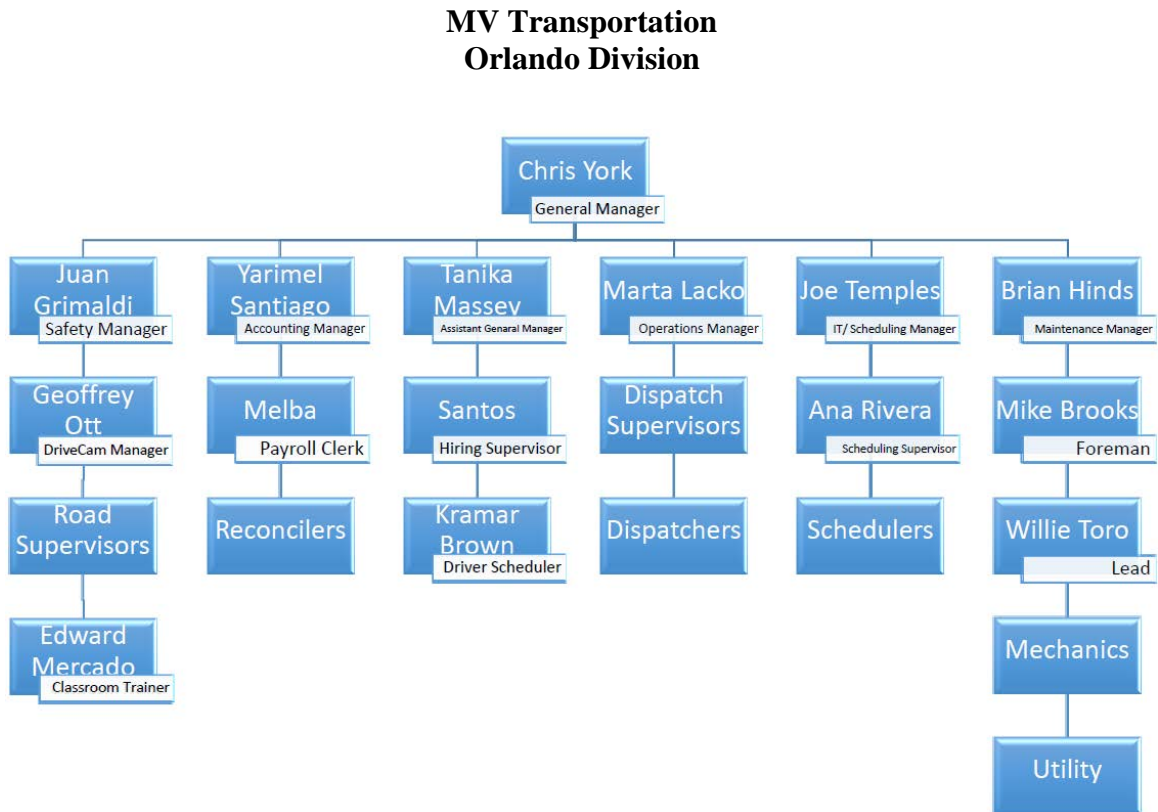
**MV Transportation**
**Orlando Division**

Chris York
General Manager

Juan Grimaldi
Safety Manager

Geoffrey Ott
DriveCam Manager

Road Supervisors

Edward Mercado
Classroom Trainer

Yarimel Santiago
Accounting Manager

Melba
Payroll Clerk

Reconcilers

Tanika Massey
Assistant Genaral Manager

Santos
Hiring Supervisor

Kramar Brown
Driver Scheduler

Marta Lacko
Operations Manager

Dispatch Supervisors

Dispatchers

Joe Temples
IT/ Scheduling Manager

Ana Rivera
Scheduling Supervisor

Schedulers

Brian Hinds
Maintenance Manager

Mike Brooks
Foreman

Willie Toro
Lead

Mechanics

Utility